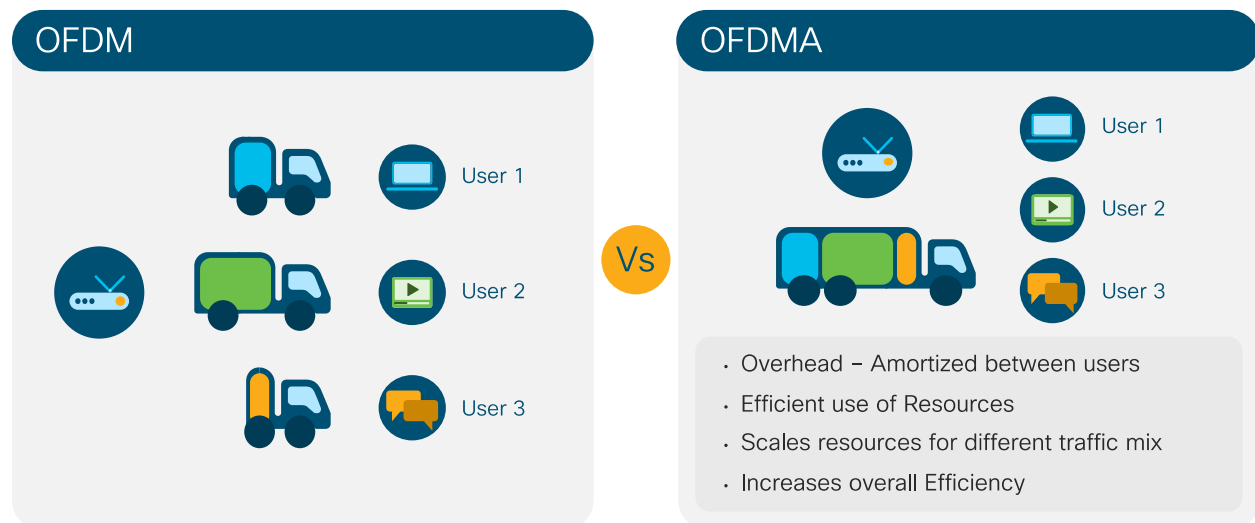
OFDM

User 1

User 2

User 3

Vs

OFDMA

User 1

User 2

User 3

• Overhead – Amortized between users
• Efficient use of Resources
• Scales resources for different traffic mix
• Increases overall Efficiency